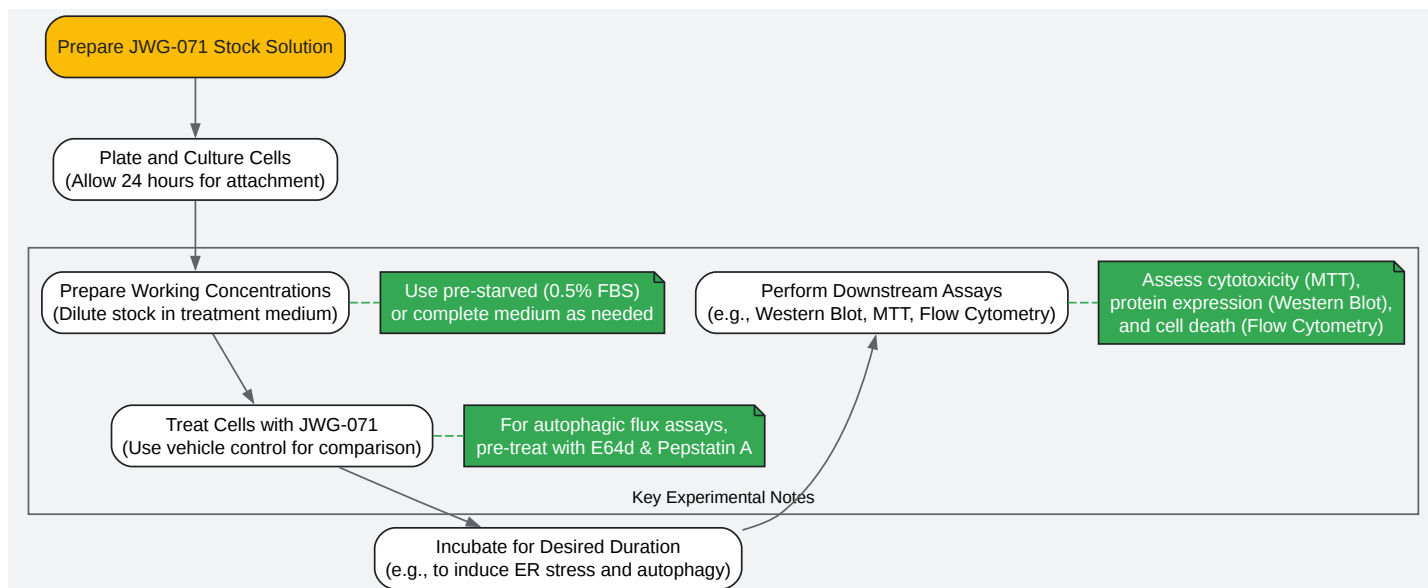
Prepare JWG-071 Stock Solution

Plate and Culture Cells
(Allow 24 hours for attachment)

Prepare Working Concentrations
(Dilute stock in treatment medium)

Use pre-starved (0.5% FBS)
or complete medium as needed

Perform Downstream Assays
(e.g., Western Blot, MTT, Flow Cytometry)

Assess cytotoxicity (MTT),
protein expression (Western Blot),
and cell death (Flow Cytometry)

Treat Cells with JWG-071
(Use vehicle control for comparison)

For autophagic flux assays,
pre-treat with E64d & Pepstatin A

Key Experimental Notes

Incubate for Desired Duration
(e.g., to induce ER stress and autophagy)